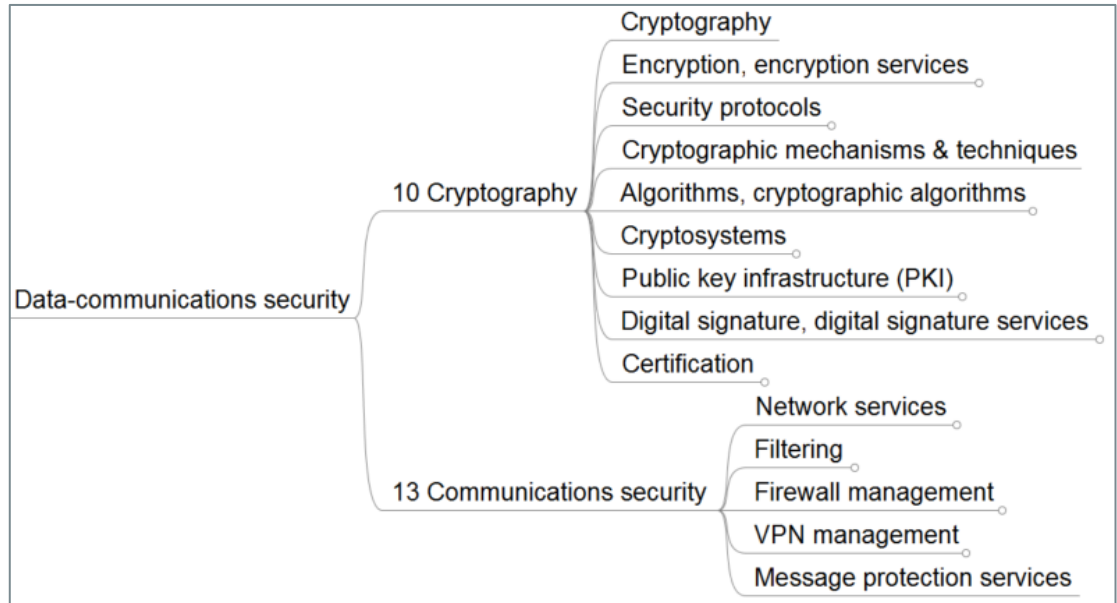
Data-communications security

10 Cryptography

Cryptography
Encryption, encryption services
Security protocols
Cryptographic mechanisms & techniques
Algorithms, cryptographic algorithms
Cryptosystems
Public key infrastructure (PKI)
Digital signature, digital signature services
Certification

13 Communications security

Network services
Filtering
Firewall management
VPN management
Message protection services